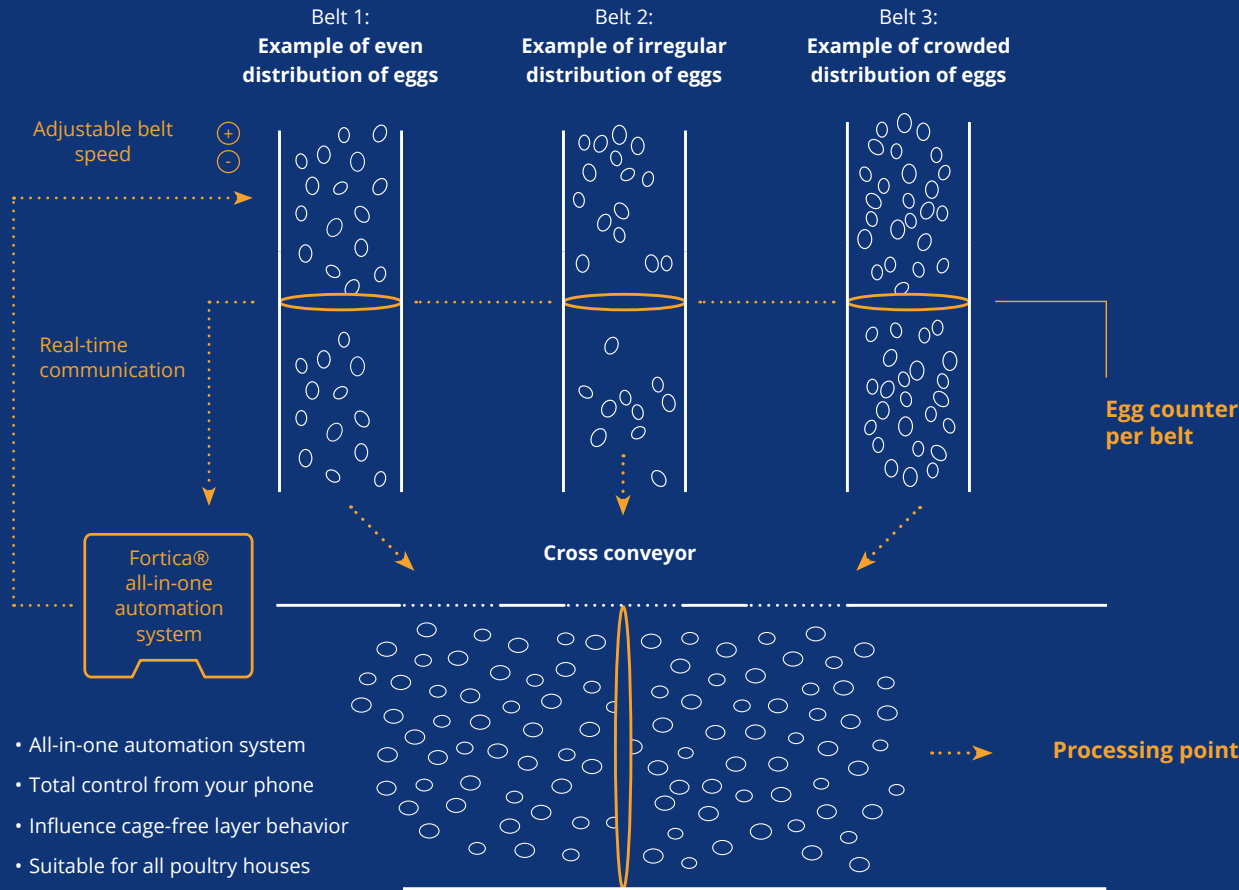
Belt 1:
**Example of even distribution of eggs**

Belt 2:
**Example of irregular distribution of eggs**

Belt 3:
**Example of crowded distribution of eggs**

Adjustable belt speed

+
-

Real-time communication

**Egg counter per belt**

**Cross conveyor**

Fortica® all-in-one automation system

**Processing point**

• All-in-one automation system
• Total control from your phone
• Influence cage-free layer behavior
• Suitable for all poultry houses